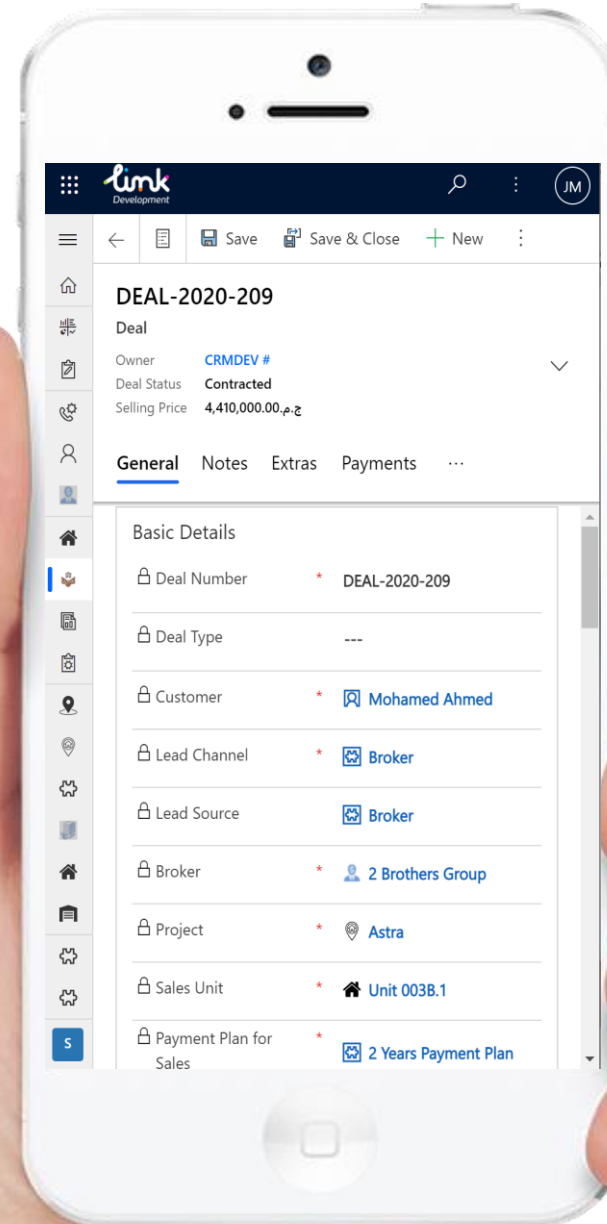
Link Development

JM

Save  Save & Close  + New

DEAL-2020-209
Deal

Owner  CRMDEV #
Deal Status  Contracted
Selling Price  4,410,000.00ج.م.

General  Notes  Extras  Payments  ···

Basic Details

Deal Number * DEAL-2020-209

Deal Type ---

Customer * Mohamed Ahmed

Lead Channel * Broker

Lead Source Broker

Broker * 2 Brothers Group

Project * Astra

Sales Unit * Unit 003B.1

Payment Plan for Sales * 2 Years Payment Plan

S